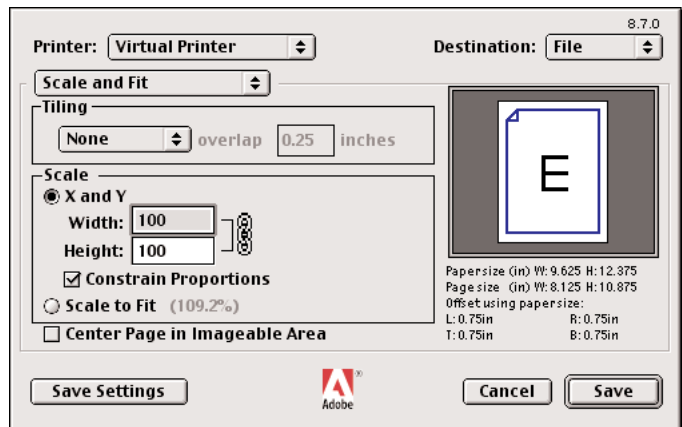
8.7.0

Printer: Virtual Printer

Destination: File

Scale and Fit

Tiling

None

overlap 0.25 inches

Scale

X and Y

Width: 100

Height: 100

Constrain Proportions

Scale to Fit (109.2%)

Center Page in Imageable Area

E

Papersize (in) W: 9.625 H: 12.375
Page size (in) W: 8.125 H: 10.875
Offset using papersize:
L: 0.75in R: 0.75in
T: 0.75in B: 0.75in

Save Settings

Adobe

Cancel

Save